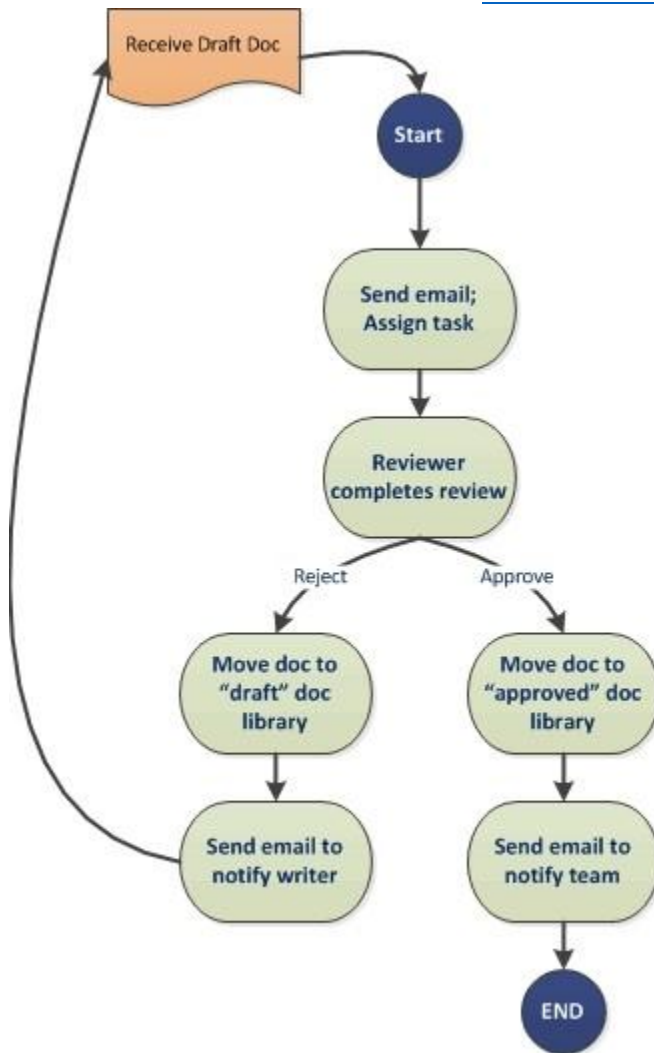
Receive Draft Doc

Start

Send email; Assign task

Reviewer completes review

Reject

Approve

Move doc to “draft” doc library

Move doc to “approved” doc library

Send email to notify writer

Send email to notify team

END